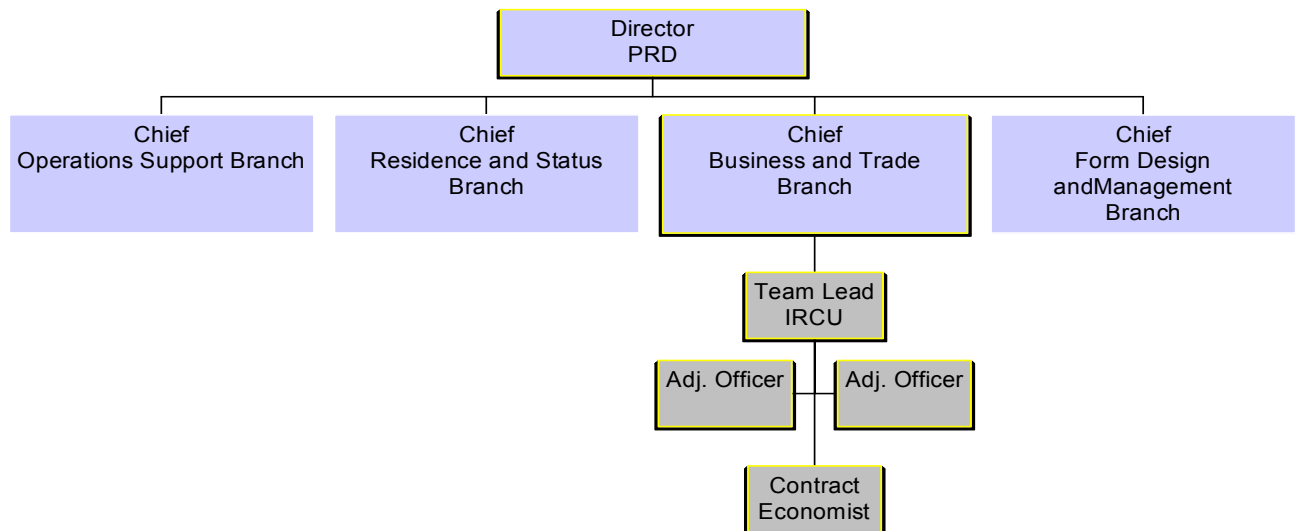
Director
PRD

Chief
Operations Support Branch

Chief
Residence and Status Branch

Chief
Business and Trade Branch

Chief
Form Design andManagement Branch

Team Lead
IRCU

Adj. Officer

Adj. Officer

Contract
Economist